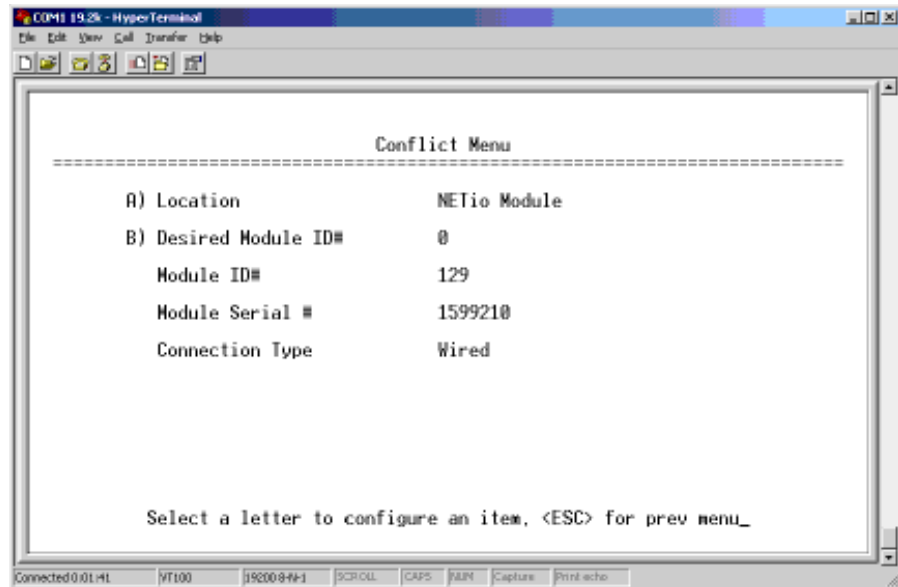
COM1 19.2k - HyperTerminal

File Edit View Call Transfer Help

Conflict Menu

==========================================================================

A) Location NETio Module

B) Desired Module ID# 0

Module ID# 129

Module Serial # 1599210

Connection Type Wired

Select a letter to configure an item, <ESC> for prev menu_

Connected 0:01:41 VT100 19200 8-N-1 SCROLL CAPS NUM Capture Print echo